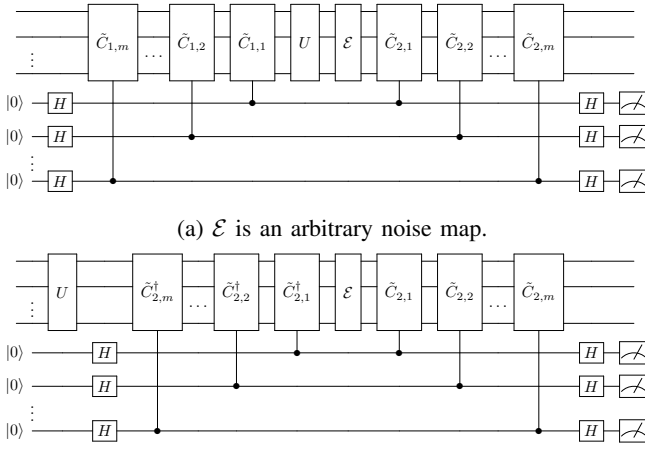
$\vdots$ $\tilde{C}_{1,m}$ $\dots$ $\tilde{C}_{1,2}$ $\tilde{C}_{1,1}$ $U$ $\mathcal{E}$ $\tilde{C}_{2,1}$ $\tilde{C}_{2,2}$ $\dots$ $\tilde{C}_{2,m}$

$|0\rangle$ $H$ $H$
$|0\rangle$ $H$ $H$
$\vdots$
$|0\rangle$ $H$ $H$

(a) $\mathcal{E}$ is an arbitrary noise map.

$\vdots$ $U$ $\tilde{C}_{2,m}^{\dagger}$ $\dots$ $\tilde{C}_{2,2}^{\dagger}$ $\tilde{C}_{2,1}^{\dagger}$ $\mathcal{E}$ $\tilde{C}_{2,1}$ $\tilde{C}_{2,2}$ $\dots$ $\tilde{C}_{2,m}$

$|0\rangle$ $H$ $H$
$|0\rangle$ $H$ $H$
$\vdots$
$|0\rangle$ $H$ $H$